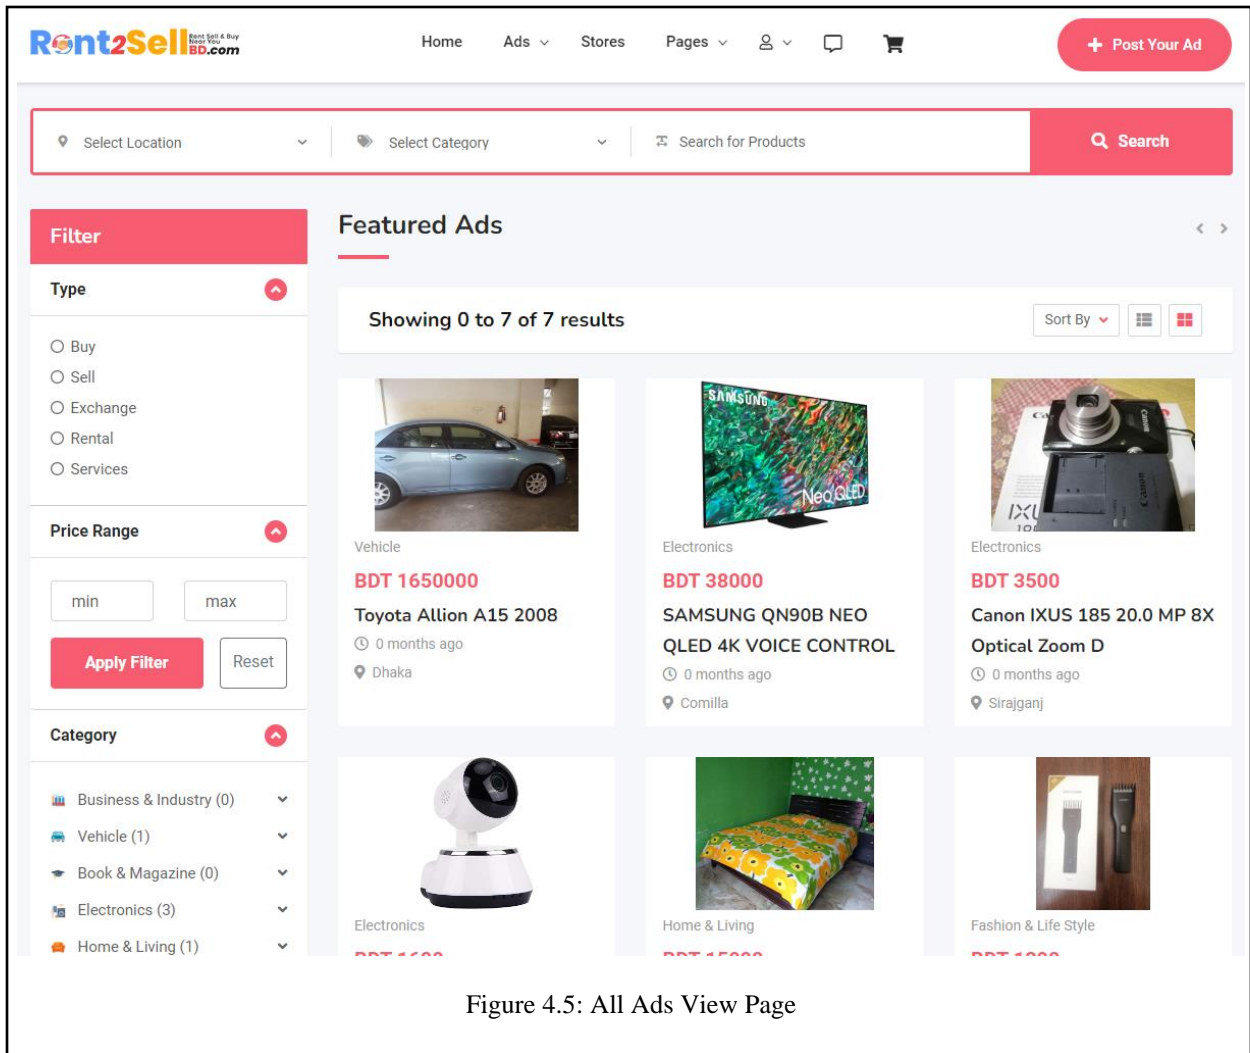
Rent2SellBD.com Rent Sell & Buy Near You

Home Ads Stores Pages

Post Your Ad

Select Location Select Category Search for Products Search

Filter

Type

Buy
Sell
Exchange
Rental
Services

Price Range

min max

Apply Filter Reset

Category

Business & Industry (0)
Vehicle (1)
Book & Magazine (0)
Electronics (3)
Home & Living (1)

Featured Ads

Showing 0 to 7 of 7 results

Sort By

Vehicle
BDT 1650000
Toyota Allion A15 2008
0 months ago
Dhaka

Electronics
BDT 38000
SAMSUNG QN90B NEO QLED 4K VOICE CONTROL
0 months ago
Comilla

Electronics
BDT 3500
Canon IXUS 185 20.0 MP 8X Optical Zoom D
0 months ago
Sirajganj

Electronics
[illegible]

Home & Living
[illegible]

Fashion & Life Style
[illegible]

Figure 4.5: All Ads View Page